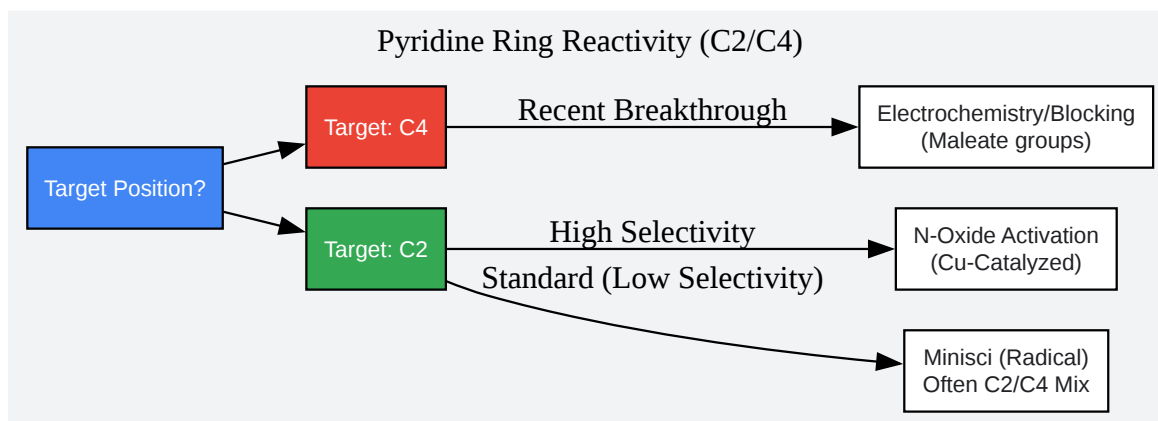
Pyridine Ring Reactivity (C2/C4)

Target Position?

Target: C4

Recent Breakthrough

Electrochemistry/Blocking
(Maleate groups)

Target: C2

High Selectivity

N-Oxide Activation
(Cu-Catalyzed)

Standard (Low Selectivity)

Minisci (Radical)
Often C2/C4 Mix